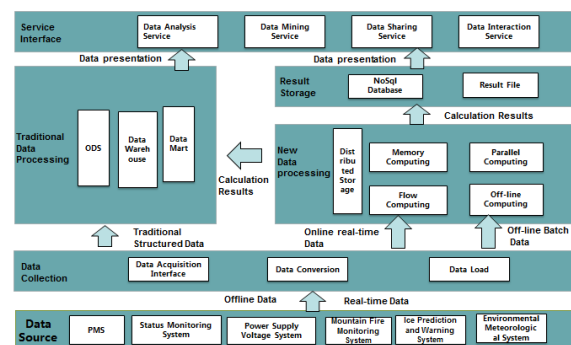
Service Interface

Data Analysis Service

Data Mining Service

Data Sharing Service

Data Interaction Service

Data presentation

Data presentation

Result Storage

NoSql Database

Result File

Calculation Results

Traditional Data Processing

ODS

Data Warehouse

Data Mart

Calculation Results

New Data processing

Distributed Storage

Memory Computing

Parallel Computing

Flow Computing

Off-line Computing

Traditional Structured Data

Online real-time Data

Off-line Batch Data

Data Collection

Data Acquisition Interface

Data Conversion

Data Load

Offline Data

Real-time Data

Data Source

PMS

Status Monitoring System

Power Supply Voltage System

Mountain Fire Monitoring System

Ice Prediction and Warning System

Environmental Meteorological System